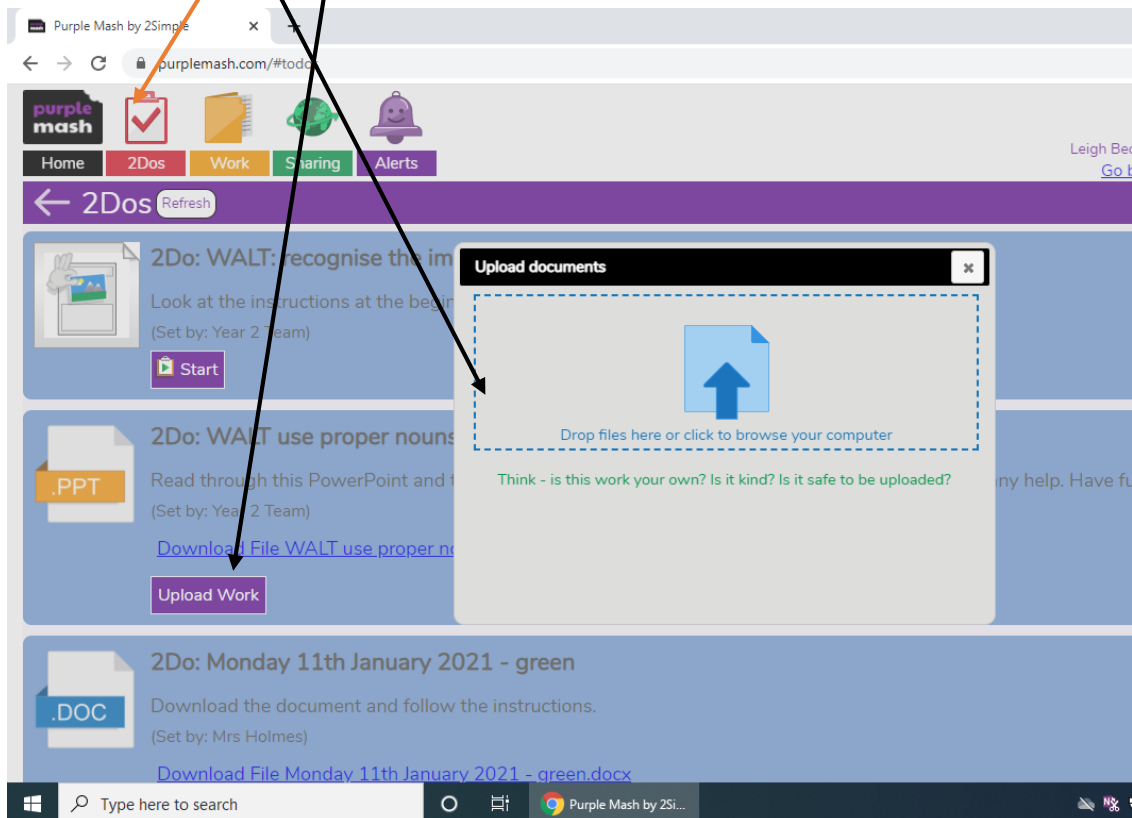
Purple Mash by 2Simple ×
+
purplemash.com/#todo

purple mash
Home 2Dos Work Sharing Alerts
Leigh Be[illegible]
Go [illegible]

2Dos Refresh

2Do: WALT: recognise the im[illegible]
Look at the instructions at the begi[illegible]
(Set by: Year 2 Team)
Start

.PPT
2Do: WALT use proper nouns
Read through this PowerPoint and t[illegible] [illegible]ny help. Have fu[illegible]
(Set by: Year 2 Team)
Download File WALT use proper n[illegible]
Upload Work

Upload documents ×
Drop files here or click to browse your computer
Think - is this work your own? Is it kind? Is it safe to be uploaded?

.DOC
2Do: Monday 11th January 2021 - green
Download the document and follow the instructions.
(Set by: Mrs Holmes)
Download File Monday 11th January 2021 - green.docx

Type here to search
Purple Mash by 2Si...